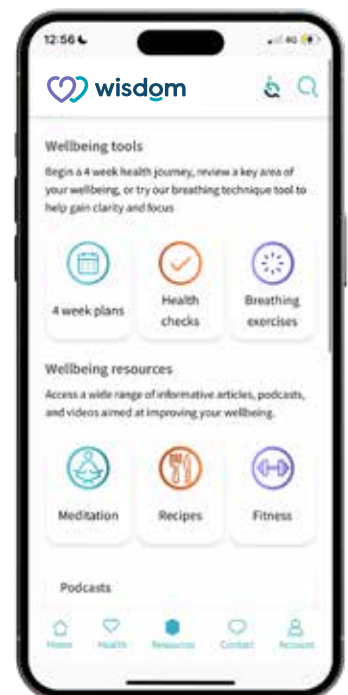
12:56

wisdom

Wellbeing tools

Begin a 4 week health journey, review a key area of your wellbeing, or try our breathing technique tool to help gain clarity and focus

4 week plans

Health checks

Breathing exercises

Wellbeing resources

Access a wide range of informative articles, podcasts, and videos aimed at improving your wellbeing.

Meditation

Recipes

Fitness

Podcasts

Home Health Resources Contact Account